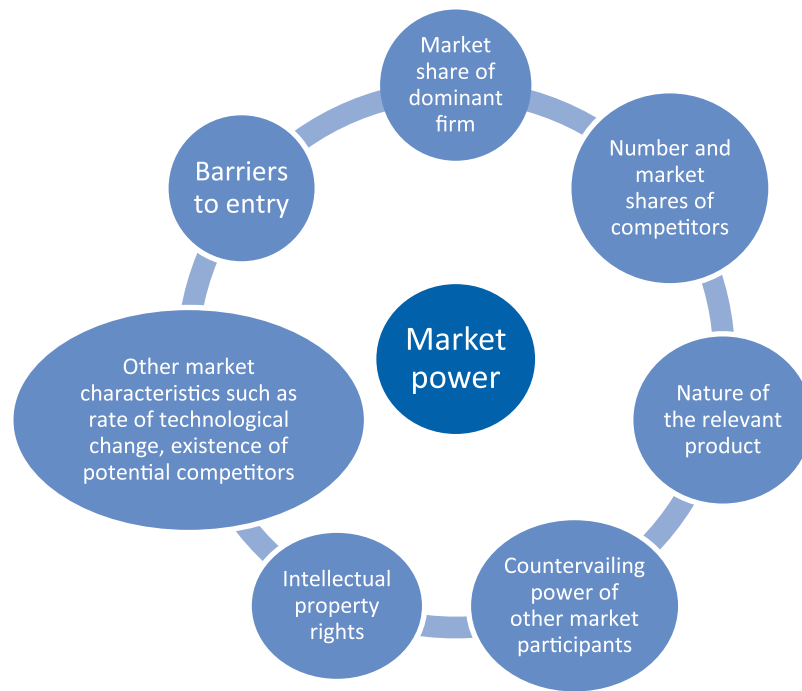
Market share of dominant firm

Number and market shares of competitors

Nature of the relevant product

Countervailing power of other market participants

Intellectual property rights

Other market characteristics such as rate of technological change, existence of potential competitors

Barriers to entry

Market power